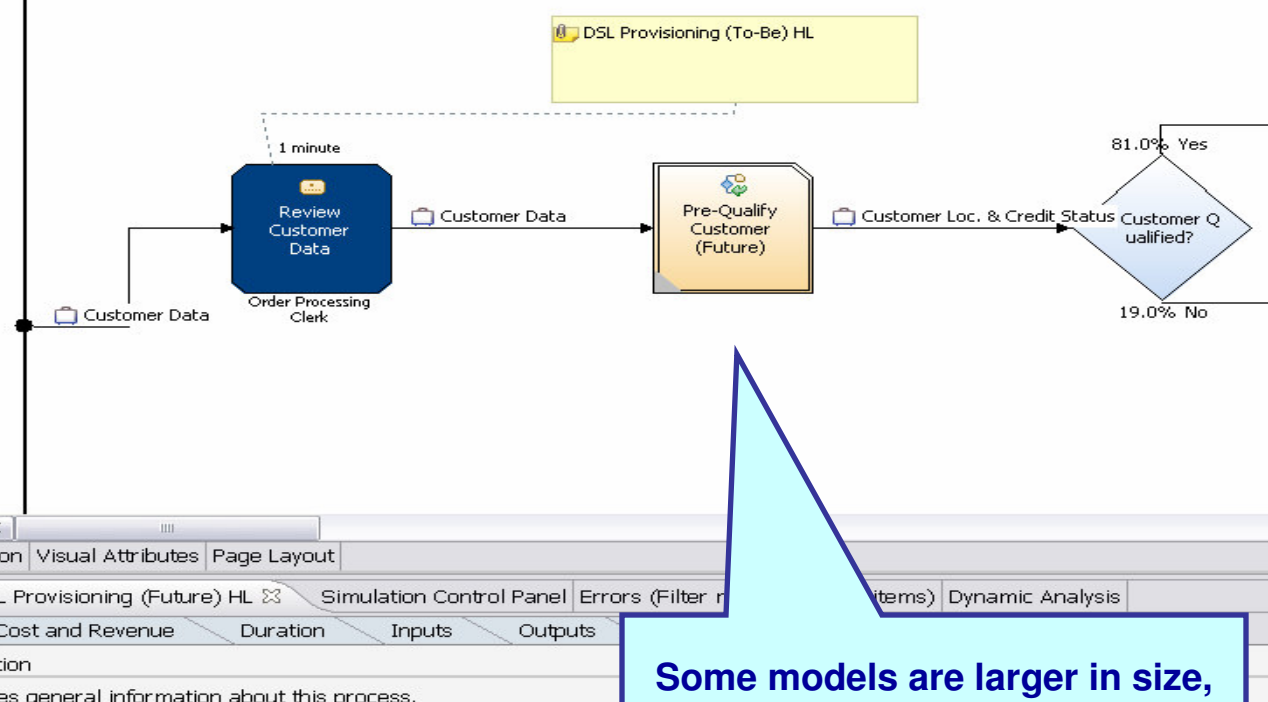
DSL Provisioning (To-Be) HL

1 minute

Review Customer Data

Order Processing Clerk

Customer Data

Customer Data

Pre-Qualify Customer (Future)

Customer Loc. & Credit Status

81.0% Yes

Customer Q ualified?

19.0% No

on Visual Attributes Page Layout

L Provisioning (Future) HL

Simulation Control Panel Errors (Filter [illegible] items) Dynamic Analysis

Cost and Revenue Duration Inputs Outputs

tion

es general information about this process.

Some models are larger in size,